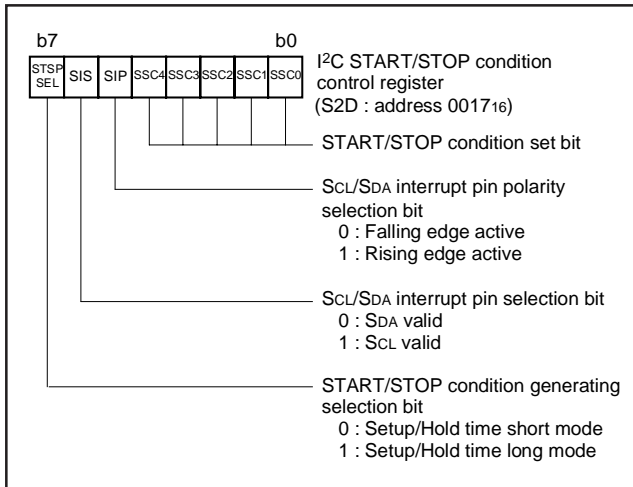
b7 b0

| STSP SEL | SIS | SIP | SSC4 | SSC3 | SSC2 | SSC1 | SSC0 |
|---|---|---|---|---|---|---|---|

I$^2$C START/STOP condition control register (S2D : address $0017_{16}$)

START/STOP condition set bit

SCL/SDA interrupt pin polarity selection bit
0 : Falling edge active
1 : Rising edge active

SCL/SDA interrupt pin selection bit
0 : SDA valid
1 : SCL valid

START/STOP condition generating selection bit
0 : Setup/Hold time short mode
1 : Setup/Hold time long mode